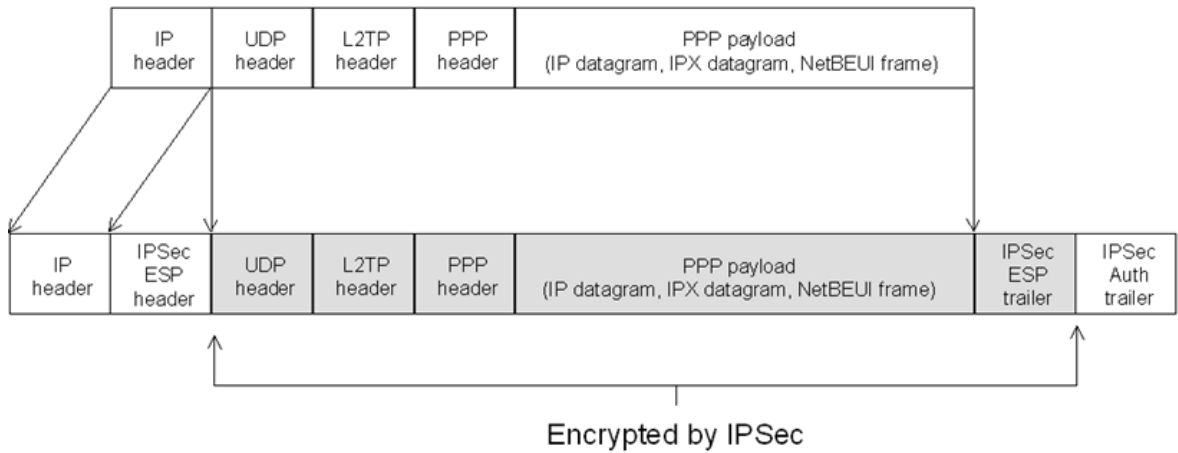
| IP header | UDP header | L2TP header | PPP header | PPP payload (IP datagram, IPX datagram, NetBEUI frame) |
|---|---|---|---|---|

| IP header | IPSec ESP header | UDP header | L2TP header | PPP header | PPP payload (IP datagram, IPX datagram, NetBEUI frame) | IPSec ESP trailer | IPSec Auth trailer |
|---|---|---|---|---|---|---|---|

Encrypted by IPSec